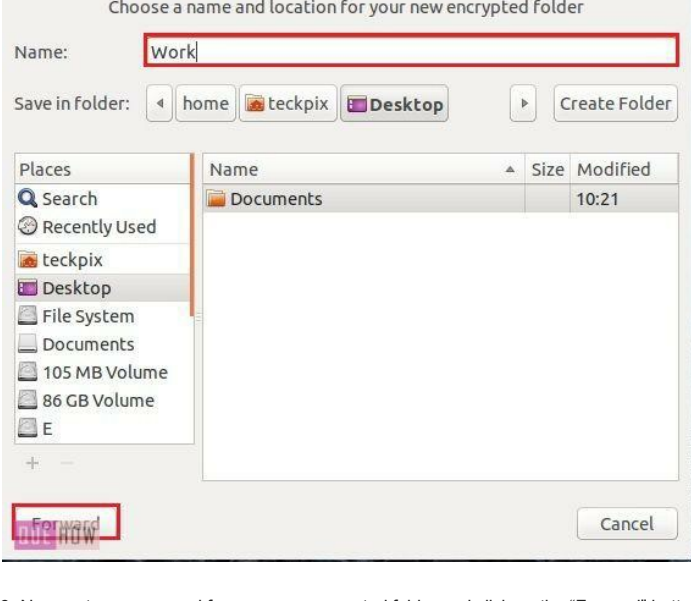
Choose a name and location for your new encrypted folder

Name: Work

Save in folder: home teckpix Desktop Create Folder

| Places | Name | Size | Modified |
|---|---|---|---|
| Search | Documents | | 10:21 |
| Recently Used | | | |
| teckpix | | | |
| Desktop | | | |
| File System | | | |
| Documents | | | |
| 105 MB Volume | | | |
| 86 GB Volume | | | |
| E | | | |

+ −

Forward

Cancel

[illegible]